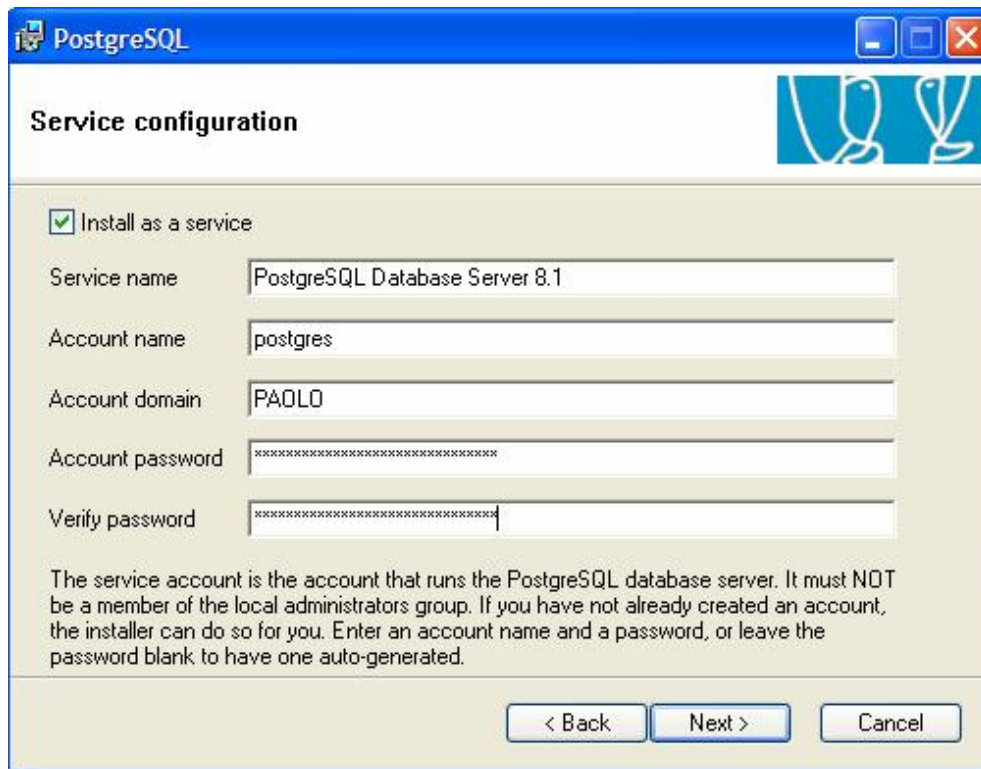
PostgreSQL

Service configuration

Install as a service

Service name PostgreSQL Database Server 8.1

Account name postgres

Account domain PAOLO

Account password ******************************

Verify password ******************************

The service account is the account that runs the PostgreSQL database server. It must NOT be a member of the local administrators group. If you have not already created an account, the installer can do so for you. Enter an account name and a password, or leave the password blank to have one auto-generated.

< Back Next > Cancel